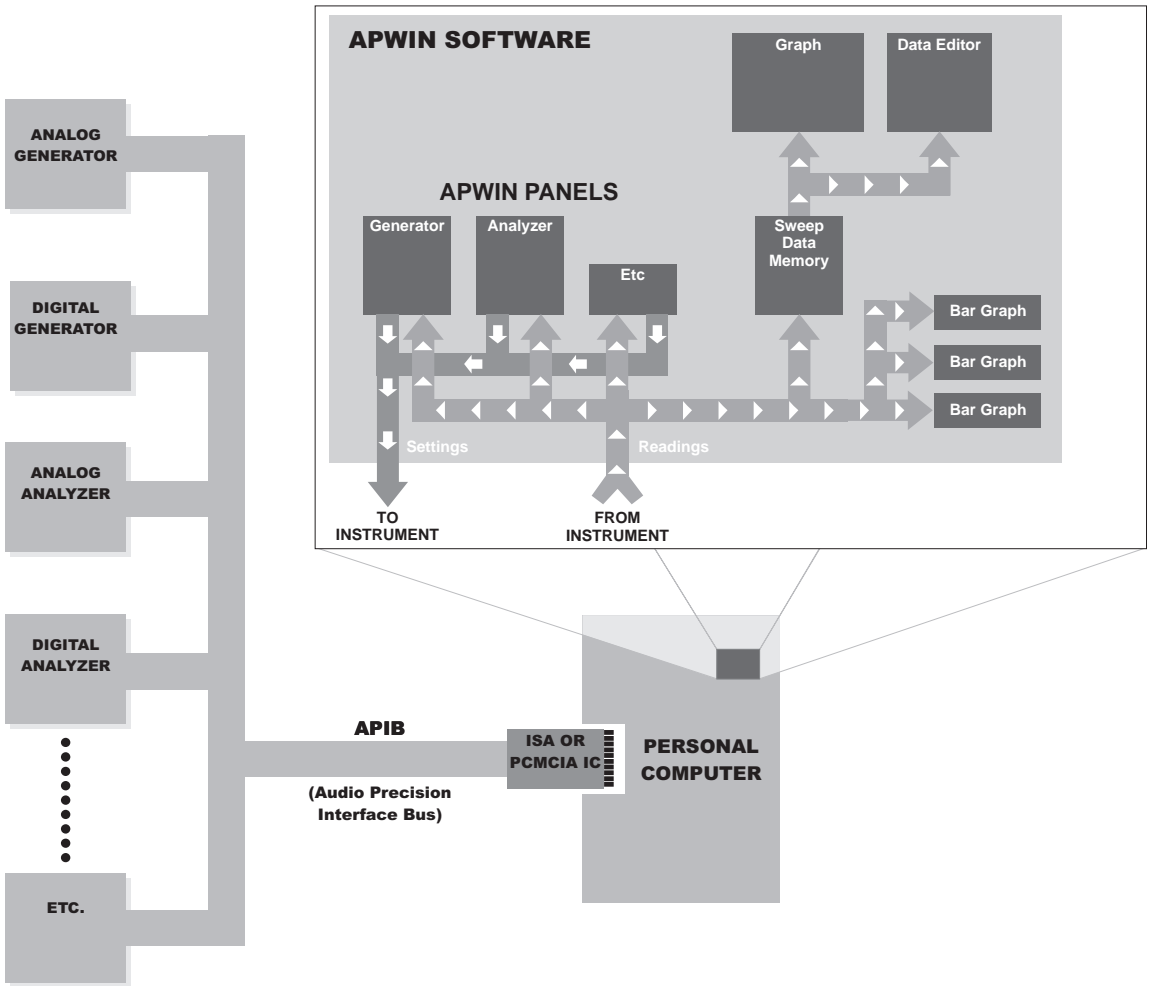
APWIN SOFTWARE

Graph

Data Editor

APWIN PANELS

Generator

Analyzer

Etc

Sweep Data Memory

Bar Graph

Bar Graph

Bar Graph

Settings

Readings

TO INSTRUMENT

FROM INSTRUMENT

ANALOG GENERATOR

DIGITAL GENERATOR

ANALOG ANALYZER

DIGITAL ANALYZER

ETC.

APIB

(Audio Precision Interface Bus)

ISA OR PCMCIA IC

PERSONAL COMPUTER